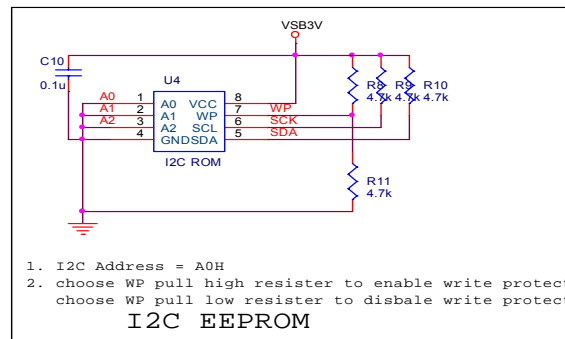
VSB3V

C10

0.1u

U4

A0 1

A1 2

A2 3

4

A0 VCC

A1 WP

A2 SCL

GNDSDA

8

7 WP

6 SCK

5 SDA

I2C ROM

R8 4.7k

R9 4.7k

R10 4.7k

R11 4.7k

1. I2C Address = A0H
2. choose WP pull high resister to enable write protect
choose WP pull low resister to disbale write protect

I2C EEPROM